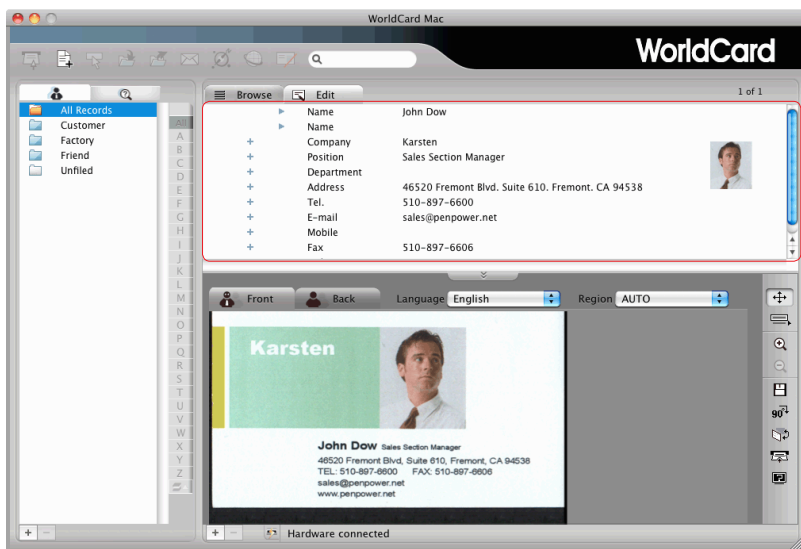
WorldCard Mac

WorldCard

All Records
Customer
Factory
Friend
Unfiled

A
B
C
D
E
F
G
H
I
J
K
L
M
N
O
P
Q
R
S
T
U
V
W
X
Y
Z

Browse
Edit

1 of 1

| | Name | John Dow |
|---|---|---|
| | Name | |
| + | Company | Karsten |
| + | Position | Sales Section Manager |
| + | Department | |
| + | Address | 46520 Fremont Blvd. Suite 610. Fremont. CA 94538 |
| + | Tel. | 510-897-6600 |
| + | E-mail | sales@penpower.net |
| + | Mobile | |
| + | Fax | 510-897-6606 |

Front
Back
Language English
Region AUTO

Karsten

John Dow Sales Section Manager
46520 Fremont Blvd, Suite 610, Fremont, CA 94538
TEL: 510-897-6600 FAX: 510-897-6606
sales@penpower.net
www.penpower.net

Hardware connected